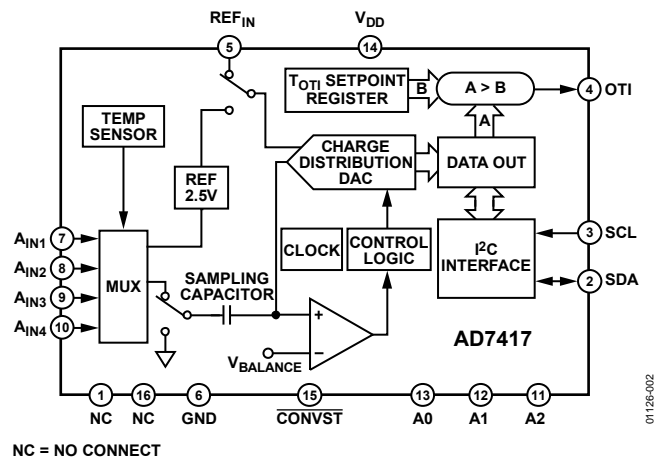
$REF_{IN}$
$V_{DD}$
5
14
$T_{OTI}$ SETPOINT REGISTER
B
A > B
4 OTI
A
TEMP SENSOR
CHARGE DISTRIBUTION DAC
DATA OUT
REF 2.5V
$A_{IN1}$ 7
$A_{IN2}$ 8
$A_{IN3}$ 9
$A_{IN4}$ 10
MUX
SAMPLING CAPACITOR
CLOCK
CONTROL LOGIC
$I^2C$ INTERFACE
3 SCL
2 SDA
+
–
$V_{BALANCE}$
AD7417
1 NC
16 NC
6 GND
15 $\overline{CONVST}$
13 A0
12 A1
11 A2
01126-002
NC = NO CONNECT